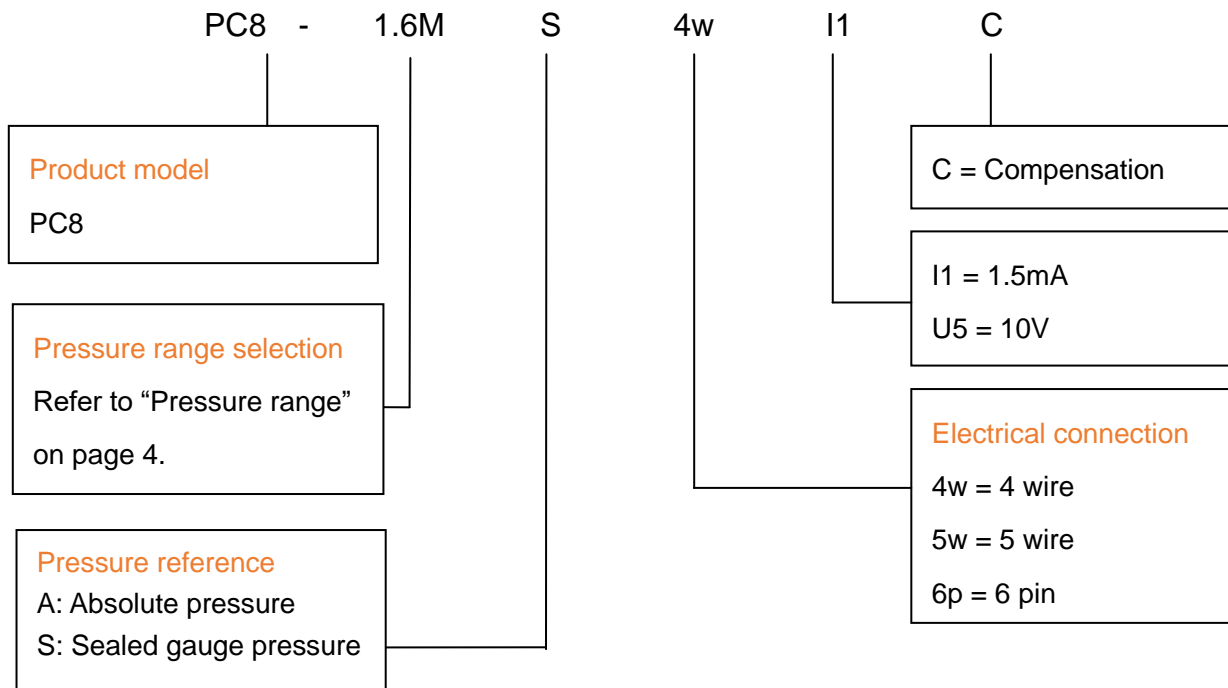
PC8 - 1.6M S 4w I1 C

Product model
PC8

Pressure range selection
Refer to “Pressure range” on page 4.

Pressure reference
A: Absolute pressure
S: Sealed gauge pressure

C = Compensation

I1 = 1.5mA
U5 = 10V

Electrical connection
4w = 4 wire
5w = 5 wire
6p = 6 pin